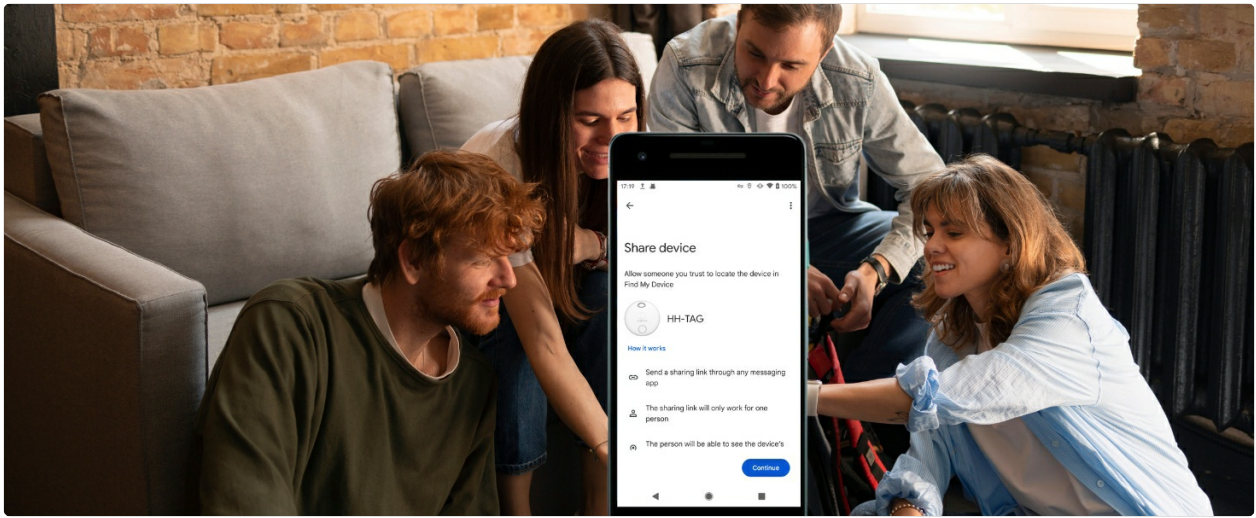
17:19 100%

Share device

Allow someone you trust to locate the device in Find My Device

HH-TAG

How it works

Send a sharing link through any messaging app

The sharing link will only work for one person

The person will be able to see the device's

Continue